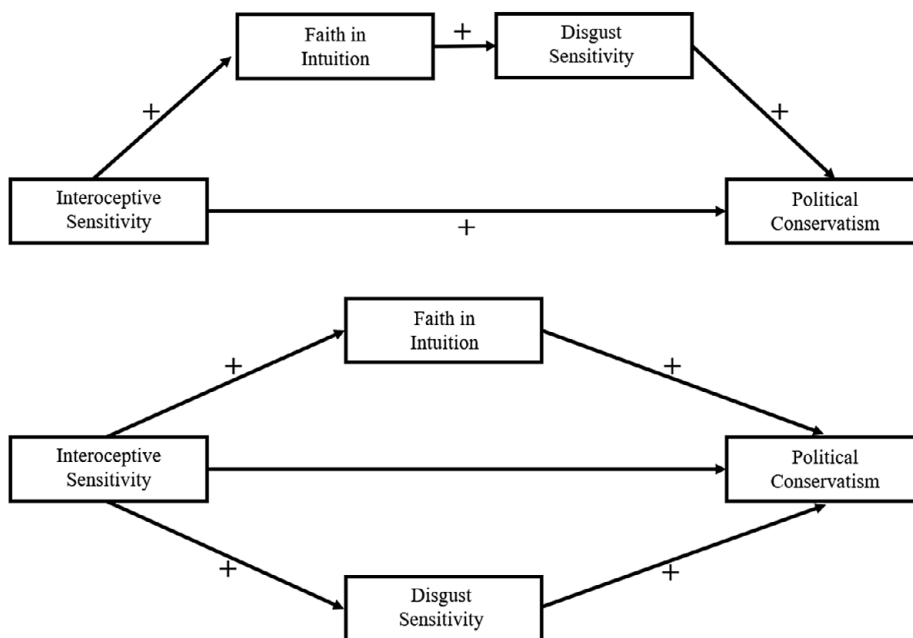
Faith in Intuition

+

Disgust Sensitivity

+

+

Interoceptive Sensitivity

Political Conservatism

+

Faith in Intuition

+

+

Interoceptive Sensitivity

Political Conservatism

+

+

Disgust Sensitivity